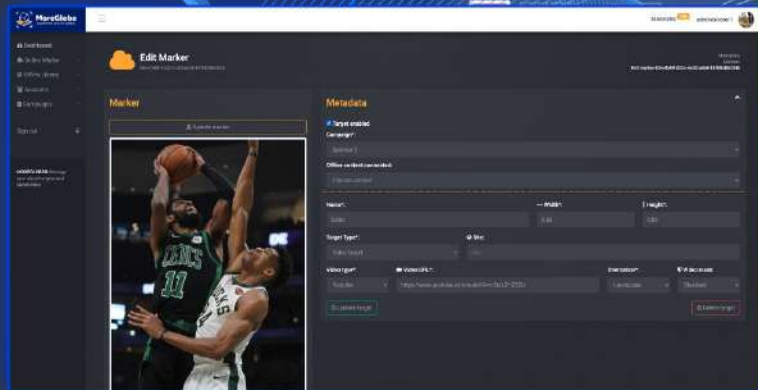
MoreGlobe

Dashboard
Online Media
Offline library
Analytics
Campaigns

Special

Edit Marker

Marker

Update marker

Metadata

Target enabled
Campaign*:
Offline content connected:
Name*:
Width*:
Height*:
Target Type*:
Video type*:
Video URL*:
Orientation*:
Update target
Delete target

CELTICS
11